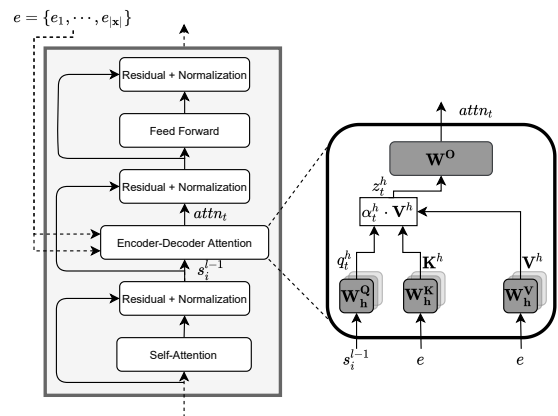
$e = \{e_1, \cdots, e_{|\mathbf{x}|}\}$

Residual + Normalization

Feed Forward

Residual + Normalization

$attn_t$

Encoder-Decoder Attention

$s_i^{l-1}$

Residual + Normalization

Self-Attention

$attn_t$

$\mathbf{W^O}$

$z_t^h$

$\alpha_t^h \cdot \mathbf{V}^h$

$q_t^h$

$\mathbf{K}^h$

$\mathbf{V}^h$

$\mathbf{W_h^Q}$

$\mathbf{W_h^K}$

$\mathbf{W_h^V}$

$s_i^{l-1}$

$e$

$e$